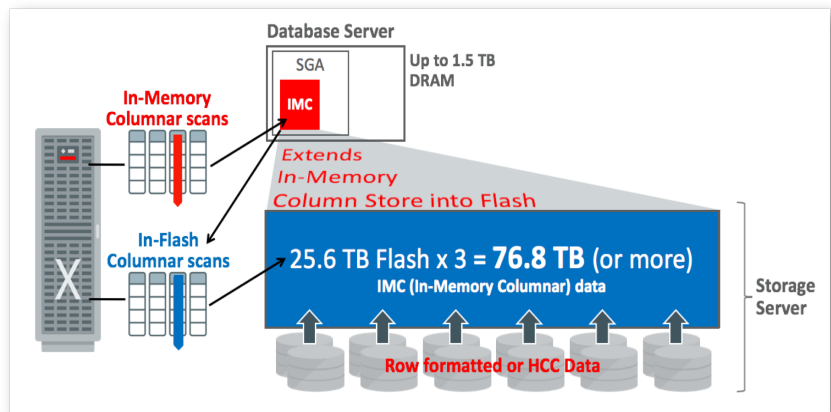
Database Server

SGA

IMC

Up to 1.5 TB DRAM

In-Memory Columnar scans

Extends In-Memory Column Store into Flash

In-Flash Columnar scans

X

25.6 TB Flash x 3 = **76.8 TB** (or more)

IMC (In-Memory Columnar) data

Row formatted or HCC Data

Storage Server